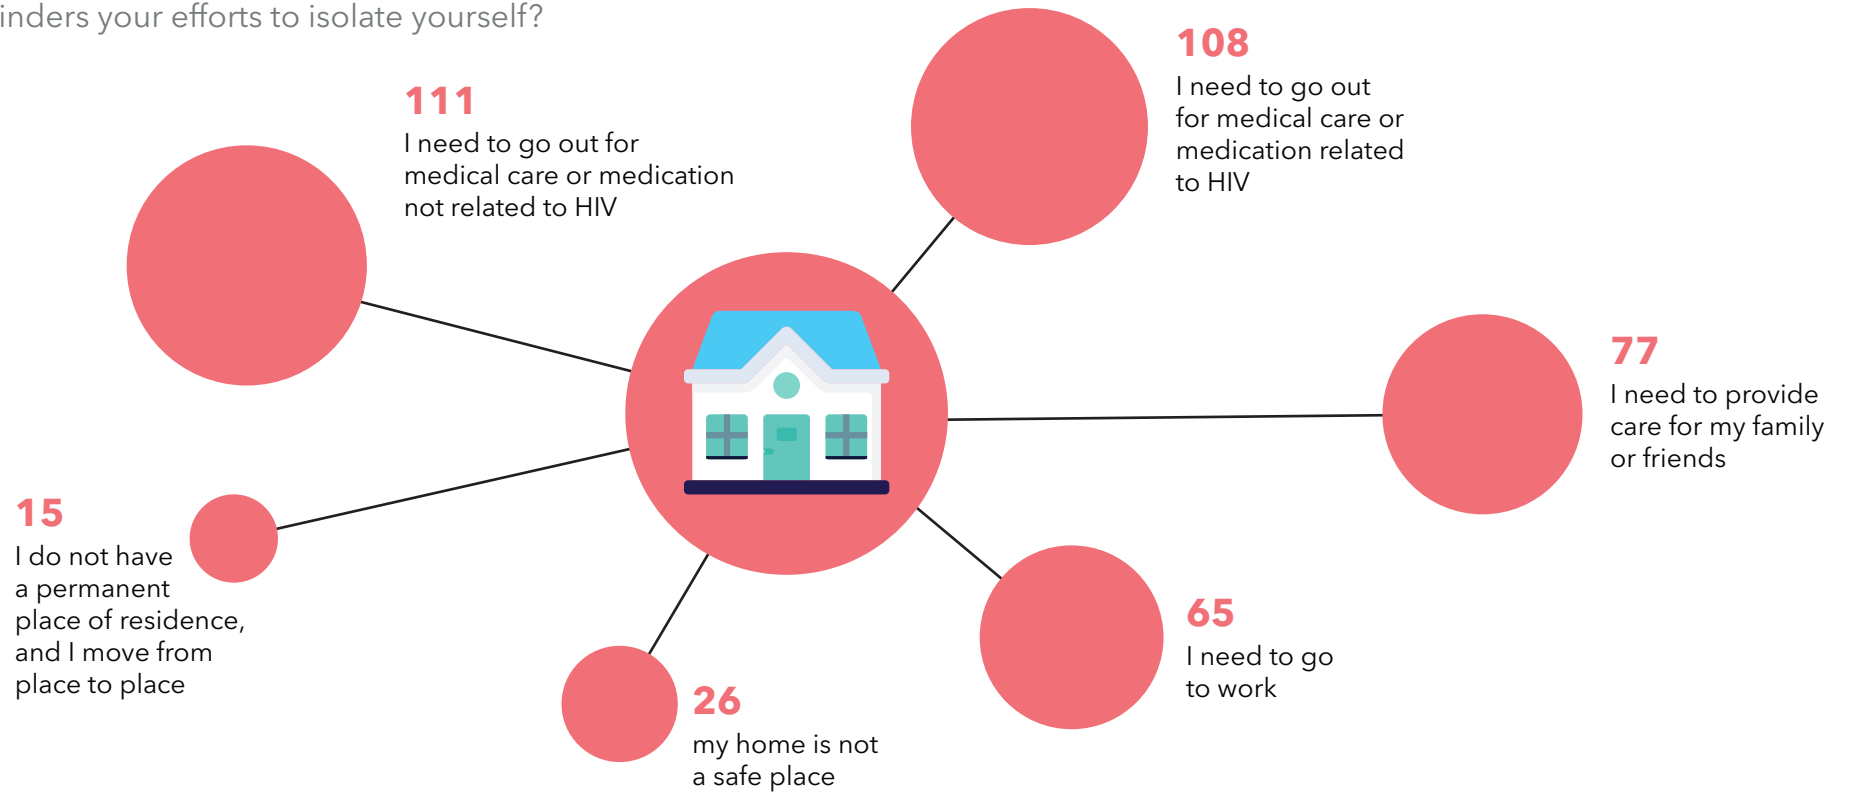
inders your efforts to isolate yourself?

111
I need to go out for medical care or medication not related to HIV

108
I need to go out for medical care or medication related to HIV

77
I need to provide care for my family or friends

15
I do not have a permanent place of residence, and I move from place to place

26
my home is not a safe place

65
I need to go to work